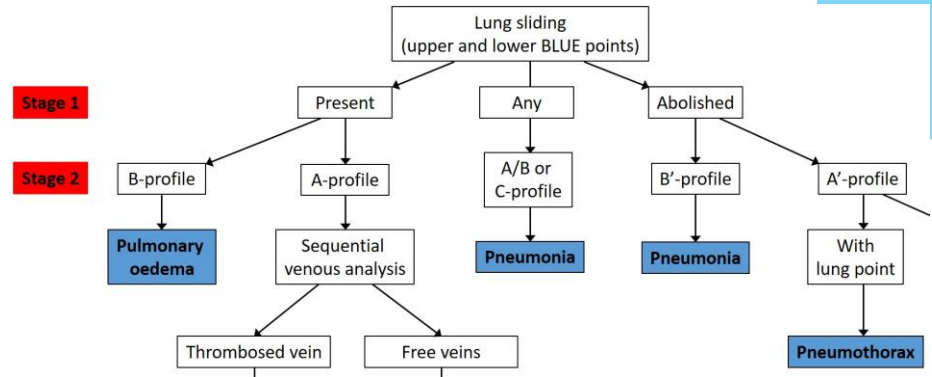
Lung sliding
(upper and lower BLUE points)

Stage 1

Present

Any

Abolished

Stage 2

B-profile

A-profile

A/B or C-profile

B'-profile

A'-profile

Pulmonary oedema

Sequential venous analysis

Pneumonia

Pneumonia

With lung point

Thrombosed vein

Free veins

Pneumothorax